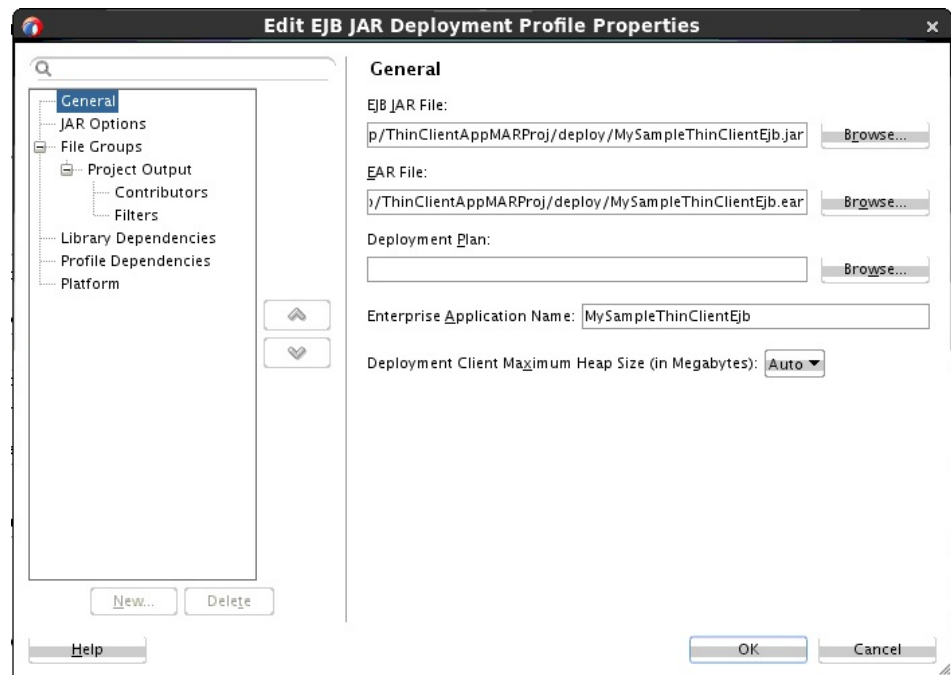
Edit EJB JAR Deployment Profile Properties

General
JAR Options
File Groups
Project Output
Contributors
Filters
Library Dependencies
Profile Dependencies
Platform

New...
Delete

General

EJB JAR File:
p/ThinClientAppMARProj/deploy/MySampleThinClientEjb.jar
Browse...

EAR File:
)/ThinClientAppMARProj/deploy/MySampleThinClientEjb.ear
Browse...

Deployment Plan:
Browse...

Enterprise Application Name: MySampleThinClientEjb

Deployment Client Maximum Heap Size (in Megabytes): Auto

Help
OK
Cancel